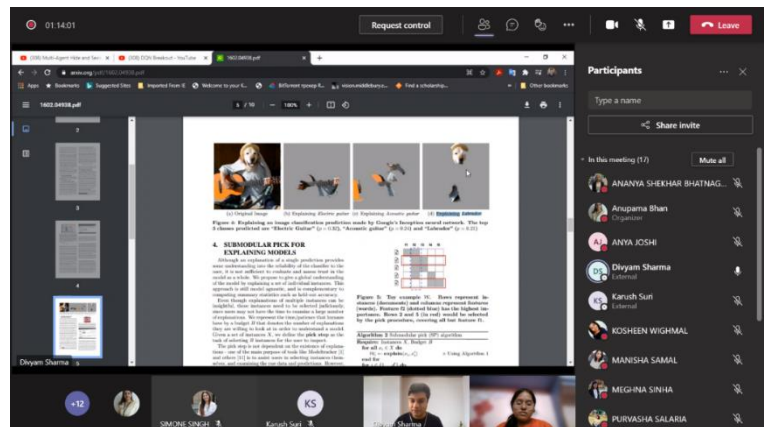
01:14:01

Request control

Leave

(109) Multi-Agent Hide and Seek

(109) DQN Breakout - YouTube

1602.04938.pdf

arxiv.org/pdf/1602.04938.pdf

Apps

Bookmarks

Suggested Sites

Imported From IE

Welcome to your fi...

Bifurcate synergy R...

vision.middlebury.e...

Find a scholarship...

Other bookmarks

1602.04938.pdf

5 / 10

100%

(a) Original Image

(b) Explaining Electric guitar

(c) Explaining Acoustic guitar

(d) Explaining Labrador

Figure 4: Explaining an image classification prediction made by Google's Inception neural network. The top 3 classes predicted are "Electric Guitar" ($p = 0.32$), "Acoustic guitar" ($p = 0.24$) and "Labrador" ($p = 0.21$)

4. SUBMODULAR PICK FOR EXPLAINING MODELS

Although an explanation of a single prediction provides some understanding into the reliability of the classifier to the user, it is not sufficient to evaluate and assess trust in the model as a whole. We propose to give a global understanding of the model by explaining a set of individual instances. This approach is still model agnostic, and is complementary to computing summary statistics such as held-out accuracy.

Even though explanations of multiple instances can be insightful, these instances need to be selected judiciously, since users may not have the time to examine a large number of explanations. We represent the time/patience that humans have by a budget B that denotes the number of explanations they are willing to look at in order to understand a model. Given a set of instances X, we define the pick step as the task of selecting B instances for the user to inspect.

The pick step is not dependent on the existence of explanations - one of the main purpose of tools like Modeltracker [1] and others [11] is to assist users in selecting instances themselves, and examining the raw data and predictions. However,

Figure 5: Toy example W. Rows represent instances (documents) and columns represent features (words). Feature f2 (dotted blue) has the highest importance. Rows 2 and 5 (in red) would be selected by the pick procedure, covering all but feature f1.

Algorithm 2 Submodular pick (SP) algorithm

Require: Instances X, Budget B

for all $x_i \in X$ do

$W_i \leftarrow$ explain$(x_i, x'_i)$ ▷ Using Algorithm 1

end for

Divyam Sharma

Participants

Type a name

Share invite

In this meeting (17)

Mute all

ANANYA SHEKHAR BHATNAG...

Anupama Bhan
Organizer

ANYA JOSHI

Divyam Sharma
External

Karush Suri
External

KOSHEEN WIGHMAL

MANISHA SAMAL

MEGHNA SINHA

PURVASHA SALARIA

+12

SIMONE SINGH

Karush Suri

Divyam Sharma